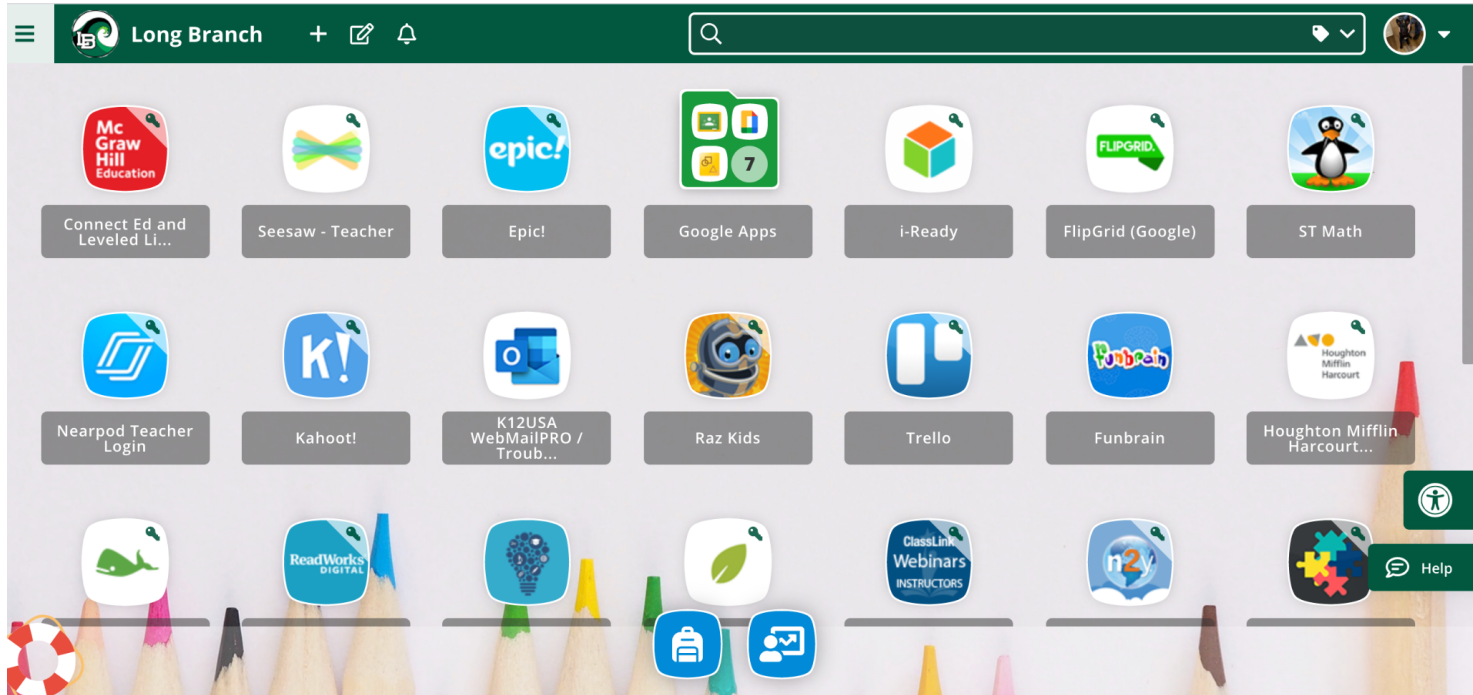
Long Branch

Mc Graw Hill Education
Connect Ed and Leveled Li...

Seesaw - Teacher

epic!
Epic!

7
Google Apps

i-Ready

FLIPGRID.
FlipGrid (Google)

ST Math

Nearpod Teacher Login

K!
Kahoot!

K12USA WebMailPRO / Troub...

Raz Kids

Trello

Funbrain
Funbrain

Houghton Mifflin Harcourt
Houghton Mifflin Harcourt...

ReadWorks DIGITAL

ClassLink Webinars INSTRUCTORS

n2y

Help